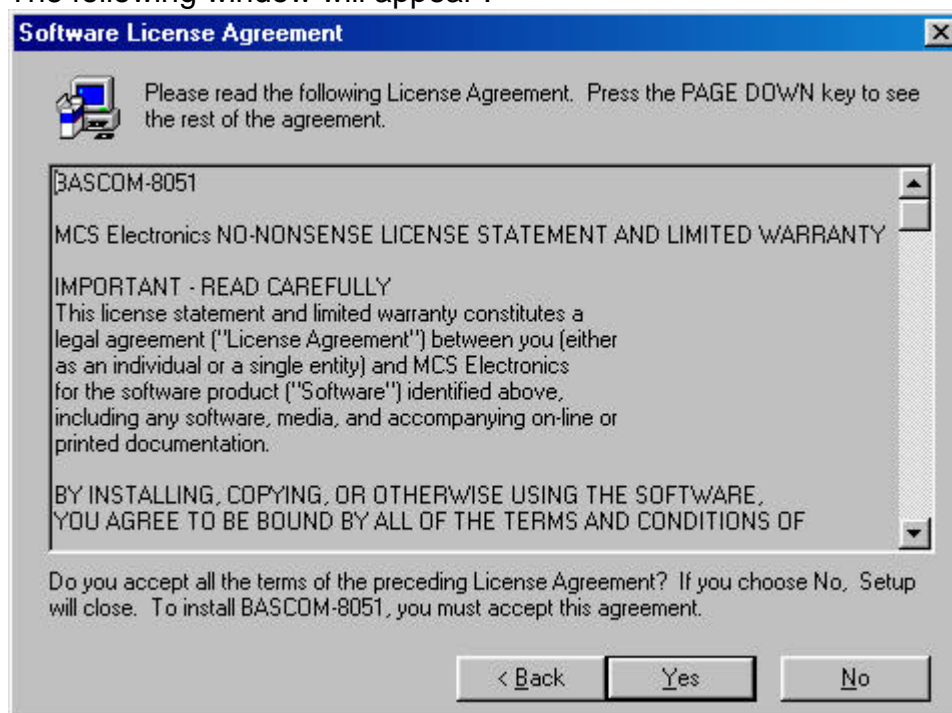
The following window will appear :

Software License Agreement

Please read the following License Agreement. Press the PAGE DOWN key to see the rest of the agreement.

BASCOM-8051

MCS Electronics NO-NONSENSE LICENSE STATEMENT AND LIMITED WARRANTY

IMPORTANT - READ CAREFULLY
This license statement and limited warranty constitutes a legal agreement ("License Agreement") between you (either as an individual or a single entity) and MCS Electronics for the software product ("Software") identified above, including any software, media, and accompanying on-line or printed documentation.

BY INSTALLING, COPYING, OR OTHERWISE USING THE SOFTWARE, YOU AGREE TO BE BOUND BY ALL OF THE TERMS AND CONDITIONS OF

Do you accept all the terms of the preceding License Agreement? If you choose No, Setup will close. To install BASCOM-8051, you must accept this agreement.

< Back Yes No